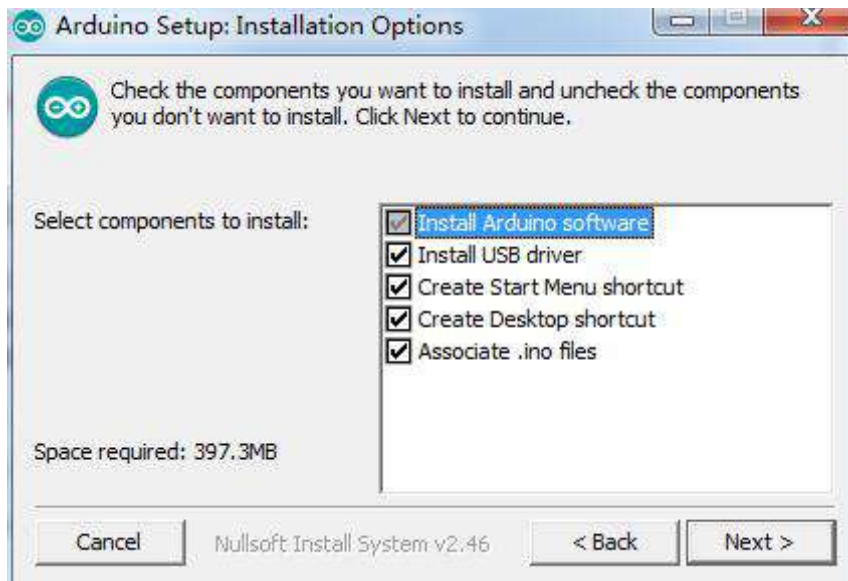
Arduino Setup: Installation Options

Check the components you want to install and uncheck the components you don't want to install. Click Next to continue.

Select components to install:

Install Arduino software
Install USB driver
Create Start Menu shortcut
Create Desktop shortcut
Associate .ino files

Space required: 397.3MB

Cancel
Nullsoft Install System v2.46
< Back
Next >